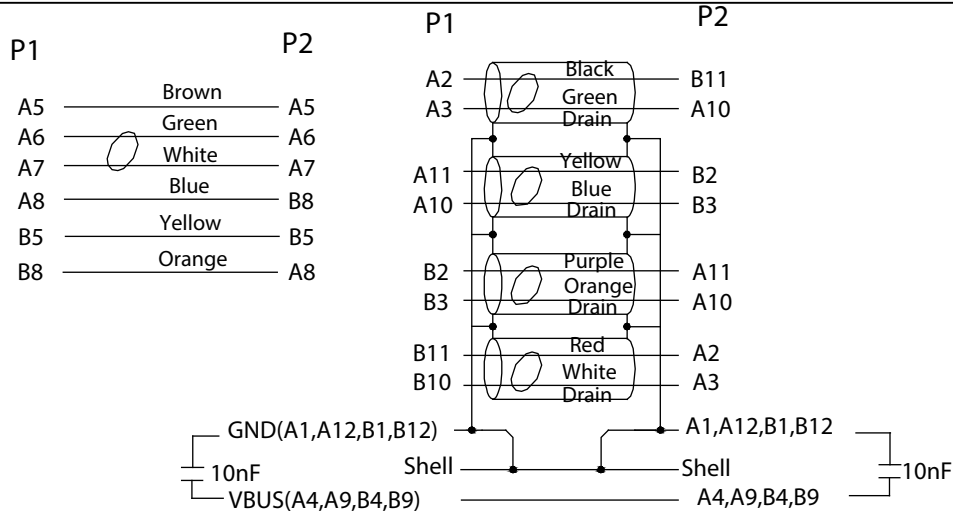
P1

P2

A5 Brown A5
A6 Green A6
A7 White A7
A8 Blue B8
B5 Yellow B5
B8 Orange A8

P1

P2

A2 Black B11
A3 Green A10
Drain

A11 Yellow B2
A10 Blue B3
Drain

B2 Purple A11
B3 Orange A10
Drain

B11 Red A2
B10 White A3
Drain

GND(A1,A12,B1,B12)
A1,A12,B1,B12
10nF
Shell
Shell
10nF
VBUS(A4,A9,B4,B9)
A4,A9,B4,B9